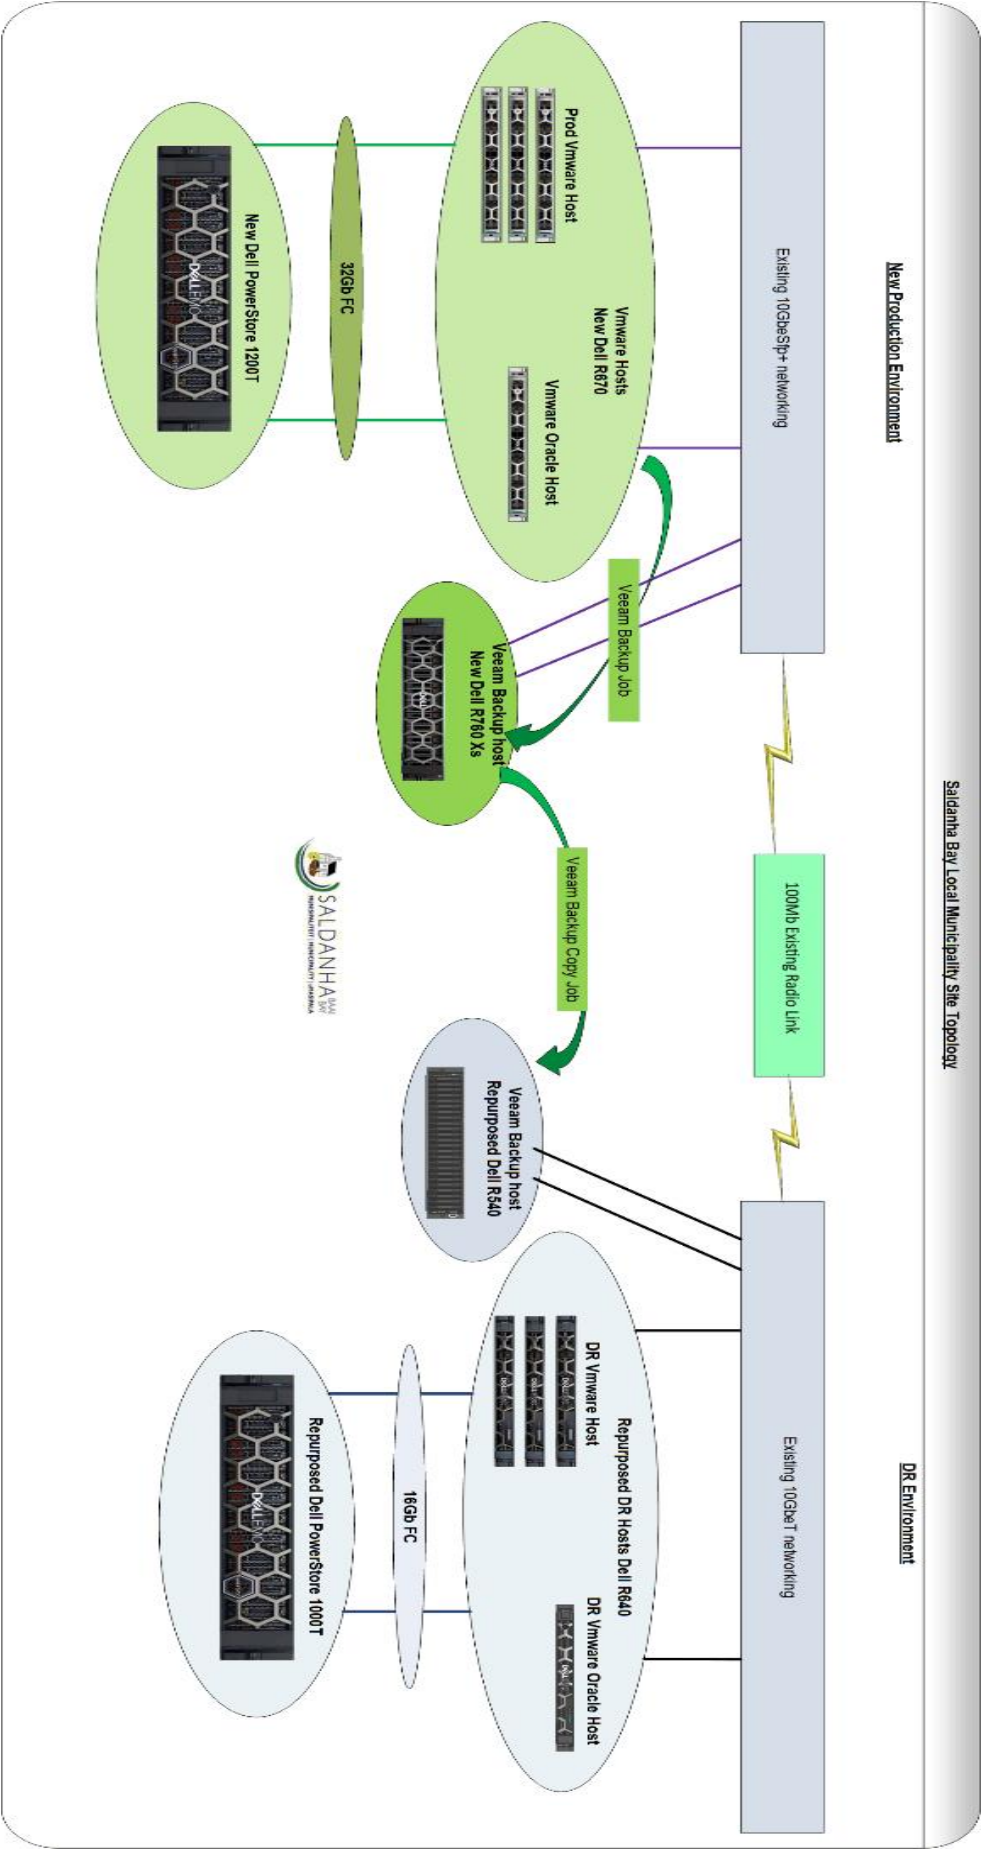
Saldanha Bay Local Municipality Site Topology

New Production Environment

Existing 10GbeSfp+ networking

Vmware Hosts
New Dell R670

Prod Vmware Host

Vmware Oracle Host

32Gb FC

New Dell PowerStore 1200T

DELL EMC

Veeam Backup Job

Veeam Backup host
New Dell R760 Xs

100Mb Existing Radio Link

Veeam Backup Copy Job

SALDANHA BAY
MUNICIPALITY MUNISIPALITEIT UMASIPALA

Veeam Backup host
Repurposed Dell R540

DR Environment

Existing 10GbeT networking

Repurposed DR Hosts Dell R640

DR Vmware Host

DR Vmware Oracle Host

16Gb FC

Repurposed Dell PowerStore 1000T

DELL EMC